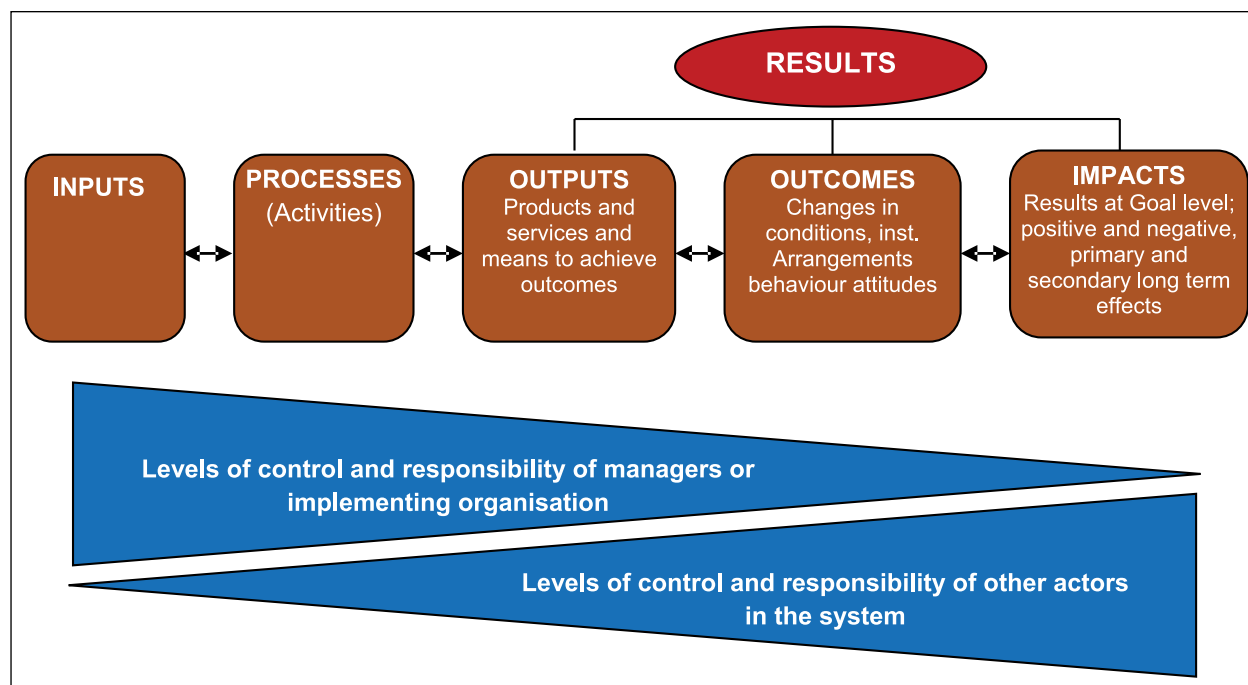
RESULTS

INPUTS

PROCESSES
(Activities)

OUTPUTS
Products and services and means to achieve outcomes

OUTCOMES
Changes in conditions, inst. Arrangements behaviour attitudes

IMPACTS
Results at Goal level; positive and negative, primary and secondary long term effects

Levels of control and responsibility of managers or implementing organisation

Levels of control and responsibility of other actors in the system